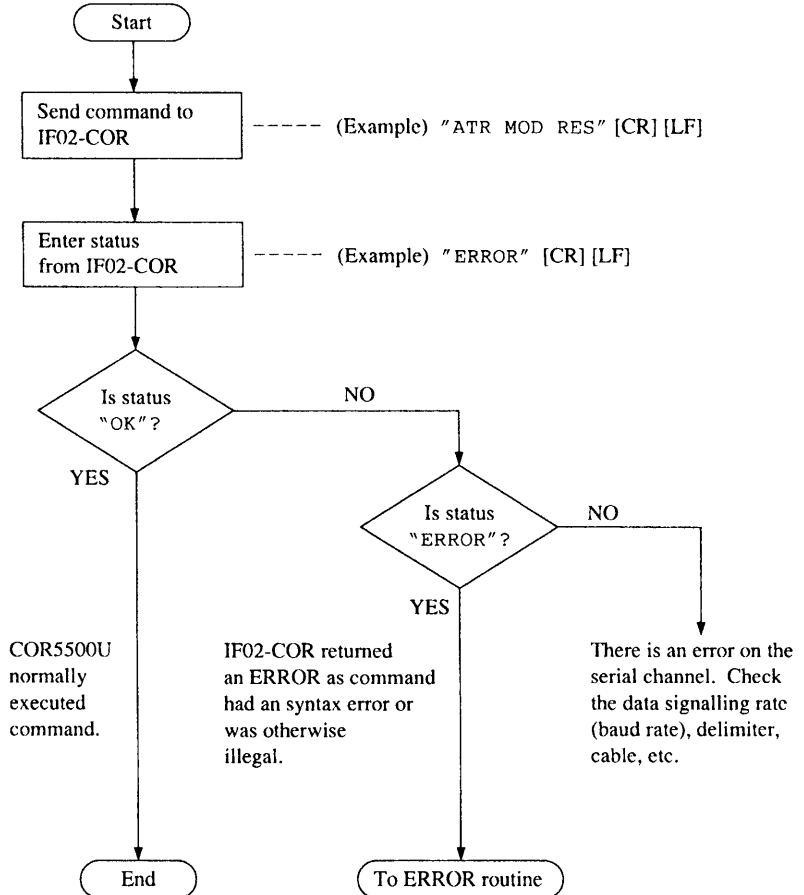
Start

Send command to IF02-COR

(Example) "ATR MOD RES" [CR] [LF]

Enter status from IF02-COR

(Example) "ERROR" [CR] [LF]

Is status "OK"?

NO

YES

Is status "ERROR"?

NO

YES

COR5500U normally executed command.

IF02-COR returned an ERROR as command had an syntax error or was otherwise illegal.

There is an error on the serial channel. Check the data signalling rate (baud rate), delimiter, cable, etc.

End

To ERROR routine